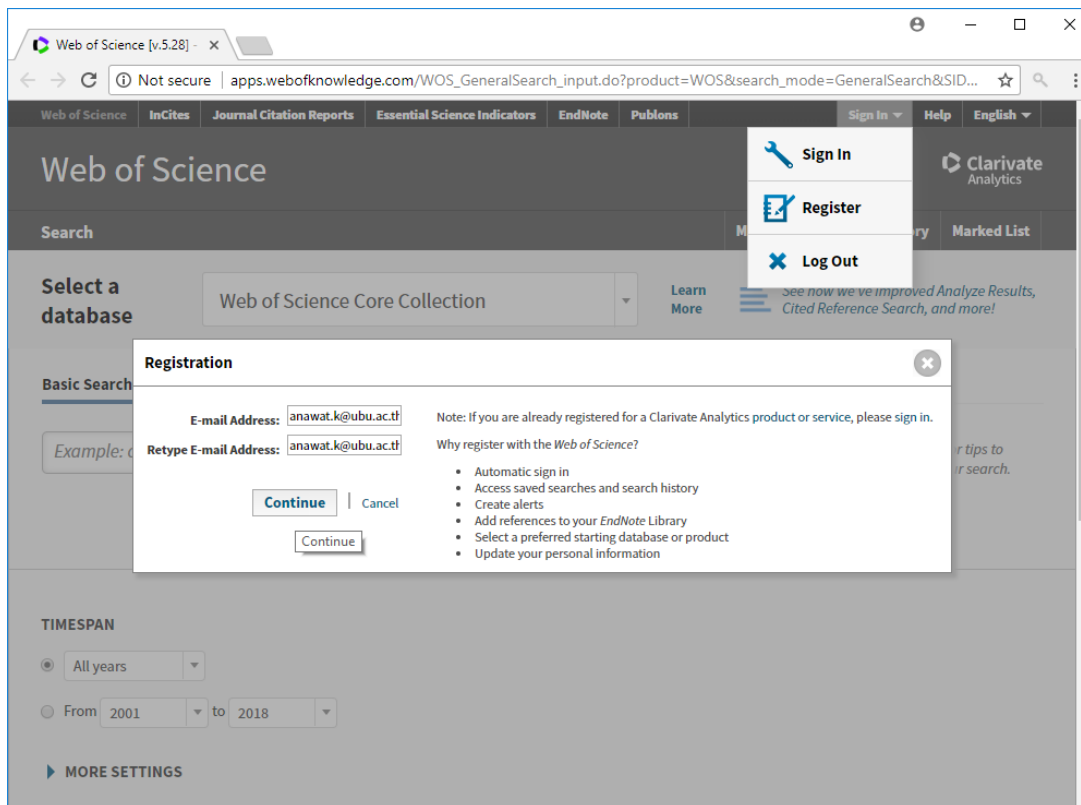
Web of Science [v.5.28] - ×

Not secure | apps.webofknowledge.com/WOS_GeneralSearch_input.do?product=WOS&search_mode=GeneralSearch&SID...

Web of Science | InCites | Journal Citation Reports | Essential Science Indicators | EndNote | Publons | Sign In | Help | English

Web of Science

Clarivate Analytics

Sign In
Register
Log Out

Search | M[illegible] | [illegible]ry | Marked List

Select a database

Web of Science Core Collection

Learn More

See how we've improved Analyze Results, Cited Reference Search, and more!

Basic Search

Example: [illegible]

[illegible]r tips to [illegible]r search.

Registration

E-mail Address: anawat.k@ubu.ac.th
Retype E-mail Address: anawat.k@ubu.ac.th

Continue | Cancel

Continue

Note: If you are already registered for a Clarivate Analytics product or service, please sign in.

Why register with the Web of Science?

- Automatic sign in
- Access saved searches and search history
- Create alerts
- Add references to your EndNote Library
- Select a preferred starting database or product
- Update your personal information

TIMESPAN

All years

From 2001 to 2018

MORE SETTINGS